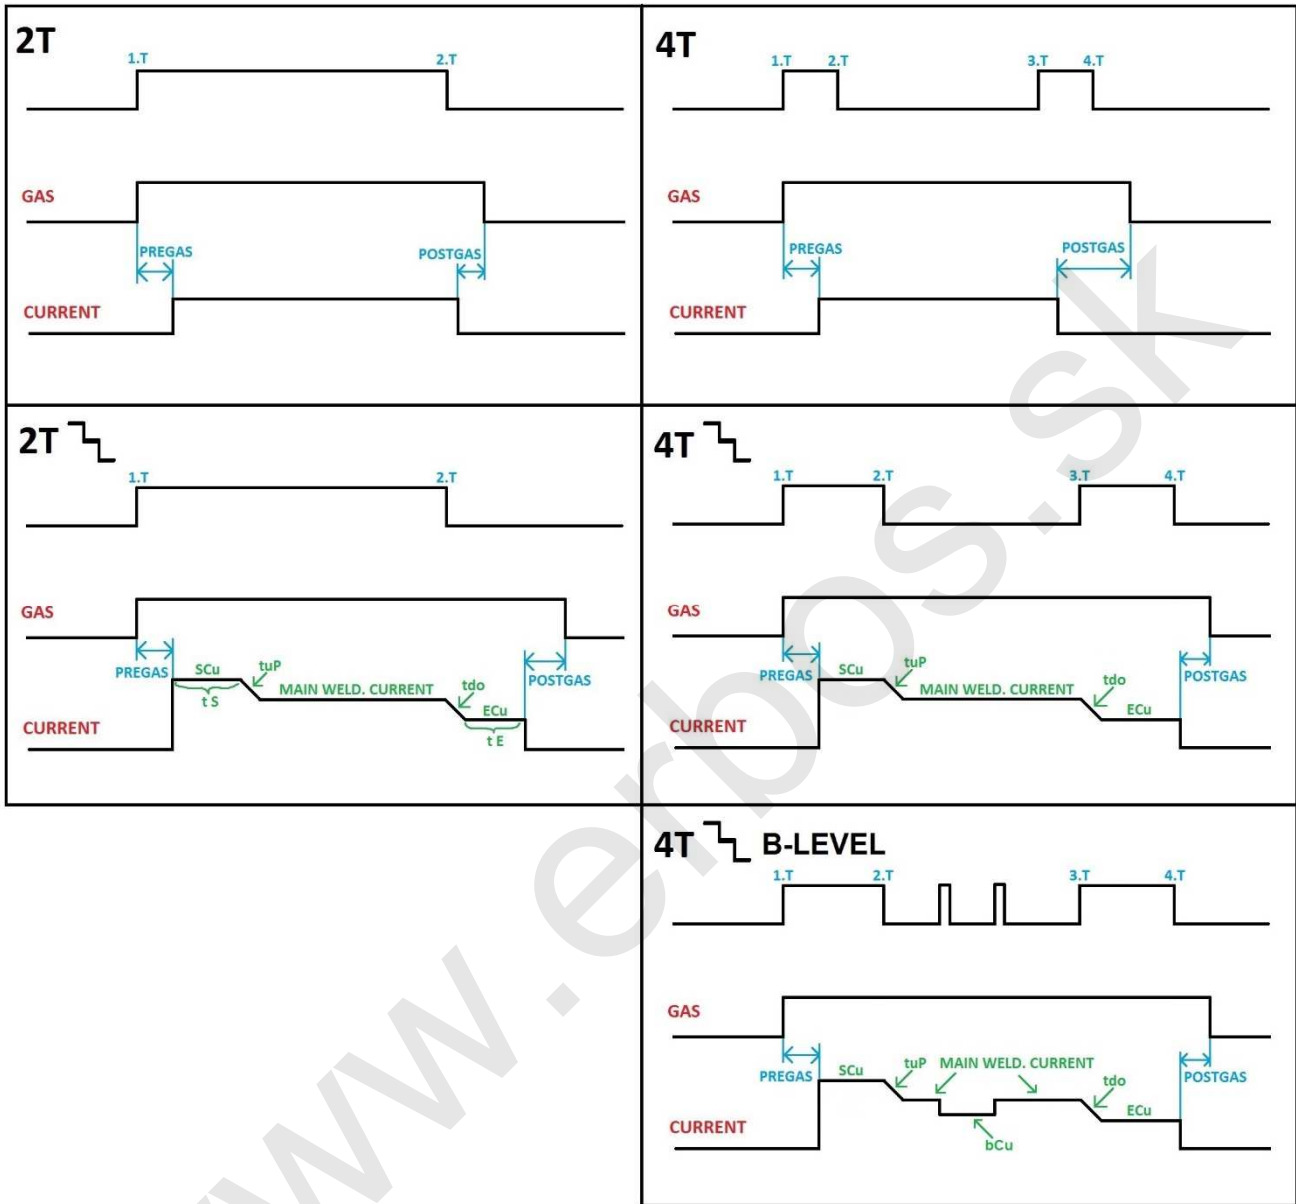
2T
1.T
2.T
GAS
PREGAS
POSTGAS
CURRENT

4T
1.T
2.T
3.T
4.T
GAS
PREGAS
POSTGAS
CURRENT

2T
1.T
2.T
GAS
PREGAS
SCu
tuP
t S
MAIN WELD. CURRENT
tdo
ECu
t E
POSTGAS
CURRENT

4T
1.T
2.T
3.T
4.T
GAS
PREGAS
SCu
tuP
MAIN WELD. CURRENT
tdo
ECu
POSTGAS
CURRENT

4T B-LEVEL
1.T
2.T
3.T
4.T
GAS
PREGAS
SCu
tuP
MAIN WELD. CURRENT
bCu
tdo
ECu
POSTGAS
CURRENT

www.erbos.sk